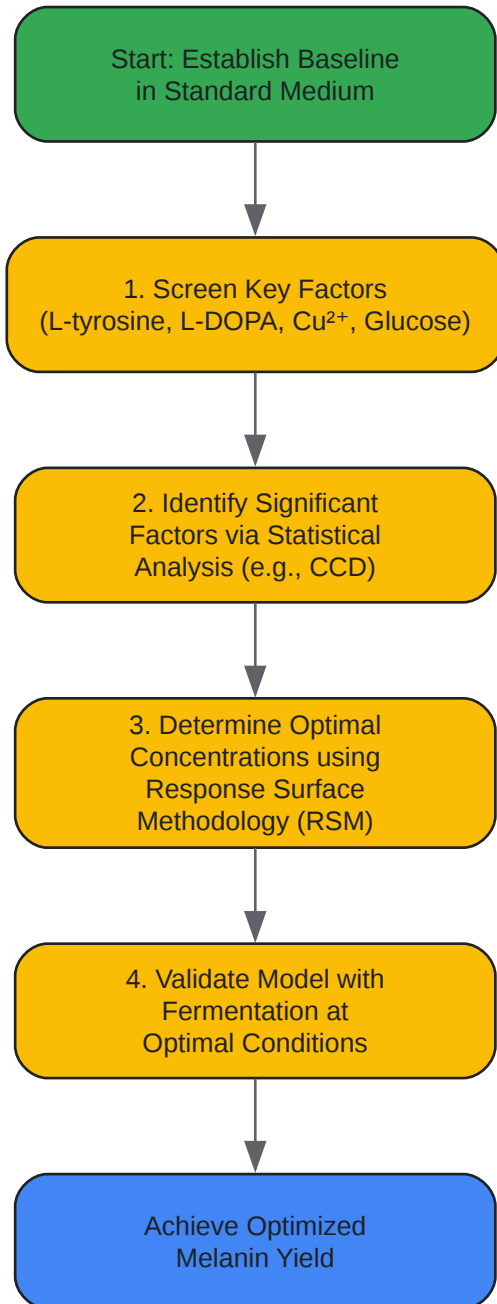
Start: Establish Baseline in Standard Medium

1. Screen Key Factors (L-tyrosine, L-DOPA, $Cu^{2+}$, Glucose)

2. Identify Significant Factors via Statistical Analysis (e.g., CCD)

3. Determine Optimal Concentrations using Response Surface Methodology (RSM)

4. Validate Model with Fermentation at Optimal Conditions

Achieve Optimized Melanin Yield